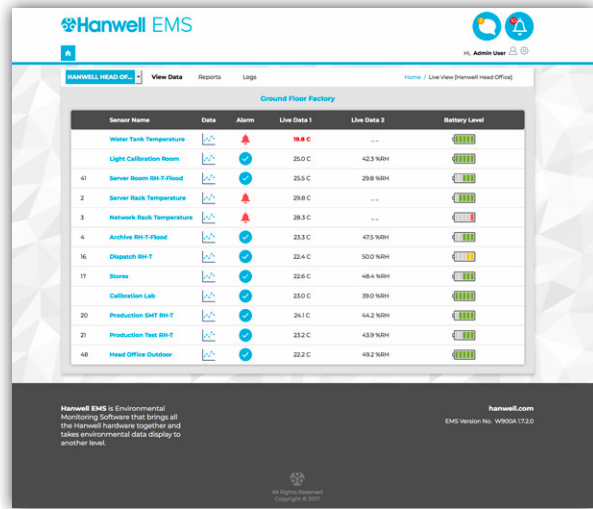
Hanwell EMS

Hi, Admin User

HANWELL HEAD OF... View Data Reports Logs

Home / Live View [Hanwell Head Office]

Ground Floor Factory

| | Sensor Name | Data | Alarm | Live Data 1 | Live Data 2 | Battery Level |
|---|---|---|---|---|---|---|
| | Water Tank Temperature | | | 19.8 C | -.- | |
| | Light Calibration Room | | | 25.0 C | 42.3 %RH | |
| 41 | Server Room RH-T-Flood | | | 25.5 C | 29.8 %RH | |
| 2 | Server Rack Temperature | | | 29.8 C | -.- | |
| 3 | Network Rack Temperature | | | 28.3 C | -.- | |
| 4 | Archive RH-T-Flood | | | 23.3 C | 47.5 %RH | |
| 16 | Dispatch RH-T | | | 22.4 C | 50.0 %RH | |
| 17 | Stores | | | 22.6 C | 48.4 %RH | |
| | Calibration Lab | | | 23.0 C | 39.0 %RH | |
| 20 | Production SMT RH-T | | | 24.1 C | 44.2 %RH | |
| 21 | Production Test RH-T | | | 23.2 C | 43.9 %RH | |
| 48 | Head Office Outdoor | | | 22.2 C | 49.2 %RH | |

Hanwell EMS is Environmental Monitoring Software that brings all the Hanwell hardware together and takes environmental data display to another level.

hanwell.com

EMS Version No. W900A 1.7.2.0

All Rights Reserved
Copyright © 2017